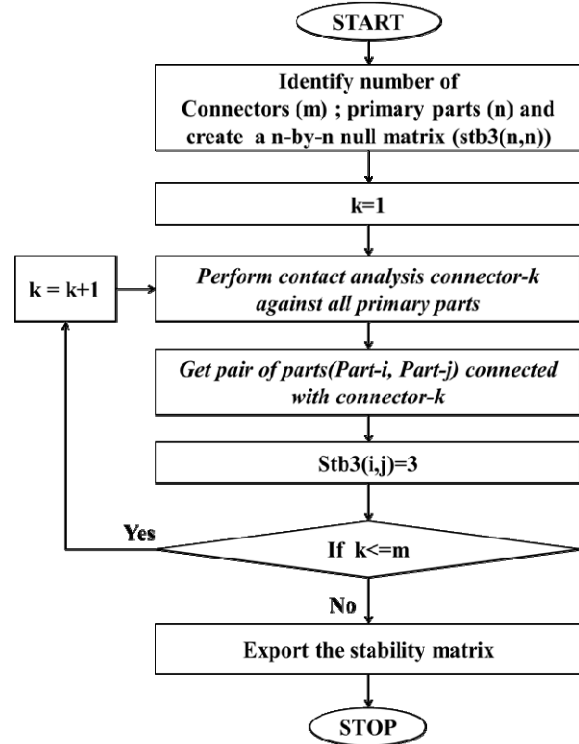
START

Identify number of Connectors (m) ; primary parts (n) and create a n-by-n null matrix (stb3(n,n))

k=1

k = k+1

Perform contact analysis connector-k against all primary parts

Get pair of parts(Part-i, Part-j) connected with connector-k

Stb3(i,j)=3

Yes

If k<=m

No

Export the stability matrix

STOP